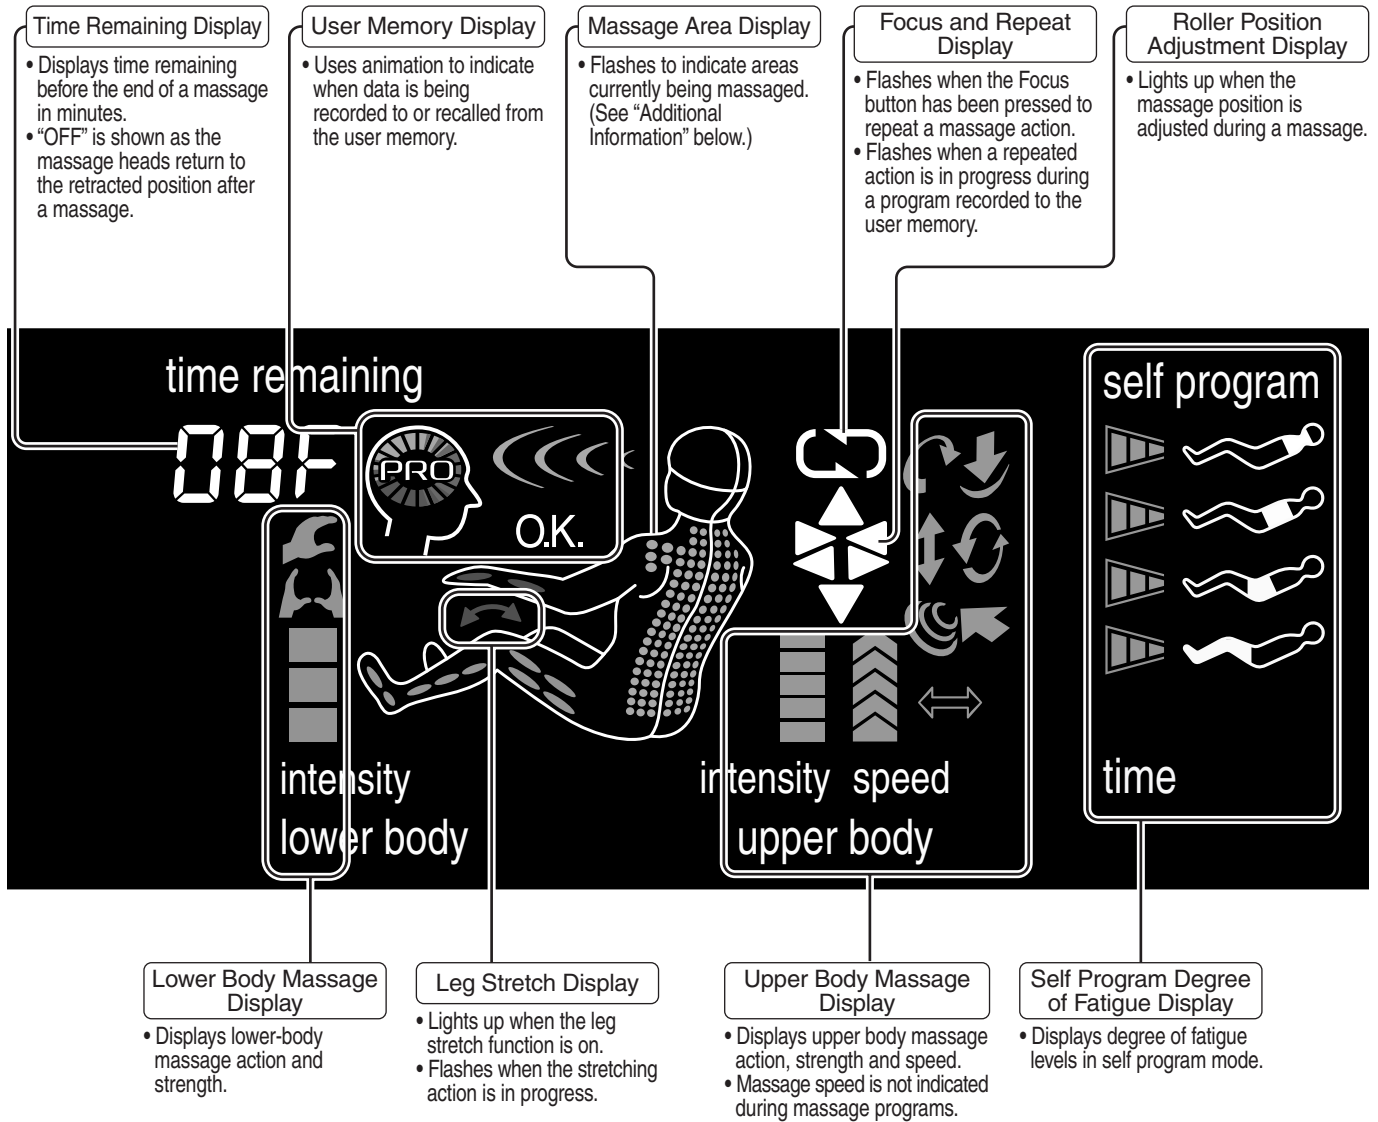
Time Remaining Display
• Displays time remaining before the end of a massage in minutes.
• "OFF" is shown as the massage heads return to the retracted position after a massage.

User Memory Display
• Uses animation to indicate when data is being recorded to or recalled from the user memory.

Massage Area Display
• Flashes to indicate areas currently being massaged. (See "Additional Information" below.)

Focus and Repeat Display
• Flashes when the Focus button has been pressed to repeat a massage action.
• Flashes when a repeated action is in progress during a program recorded to the user memory.

Roller Position Adjustment Display
• Lights up when the massage position is adjusted during a massage.

time remaining

08F

PRO

O.K.

intensity
lower body

intensity speed
upper body

self program

time

Lower Body Massage Display
• Displays lower-body massage action and strength.

Leg Stretch Display
• Lights up when the leg stretch function is on.
• Flashes when the stretching action is in progress.

Upper Body Massage Display
• Displays upper body massage action, strength and speed.
• Massage speed is not indicated during massage programs.

Self Program Degree of Fatigue Display
• Displays degree of fatigue levels in self program mode.